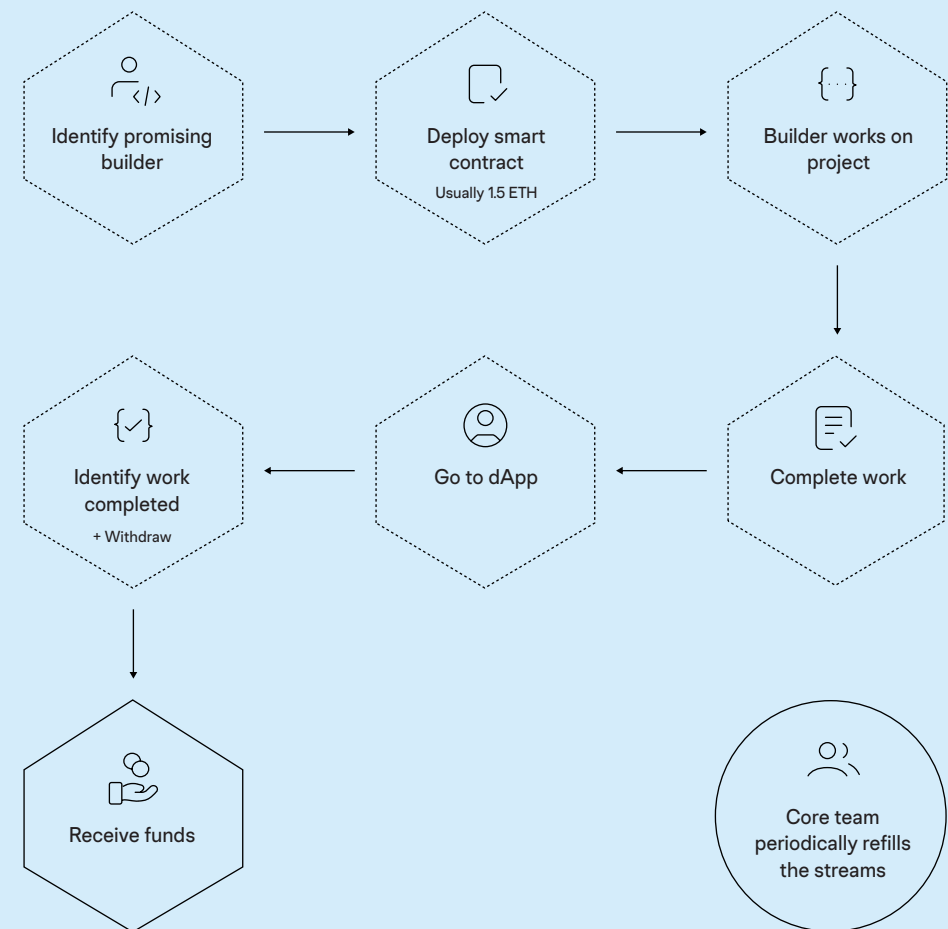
Identify promising builder

Deploy smart contract
Usually 1.5 ETH

Builder works on project

Complete work

Go to dApp

Identify work completed
+ Withdraw

Receive funds

Core team periodically refills the streams